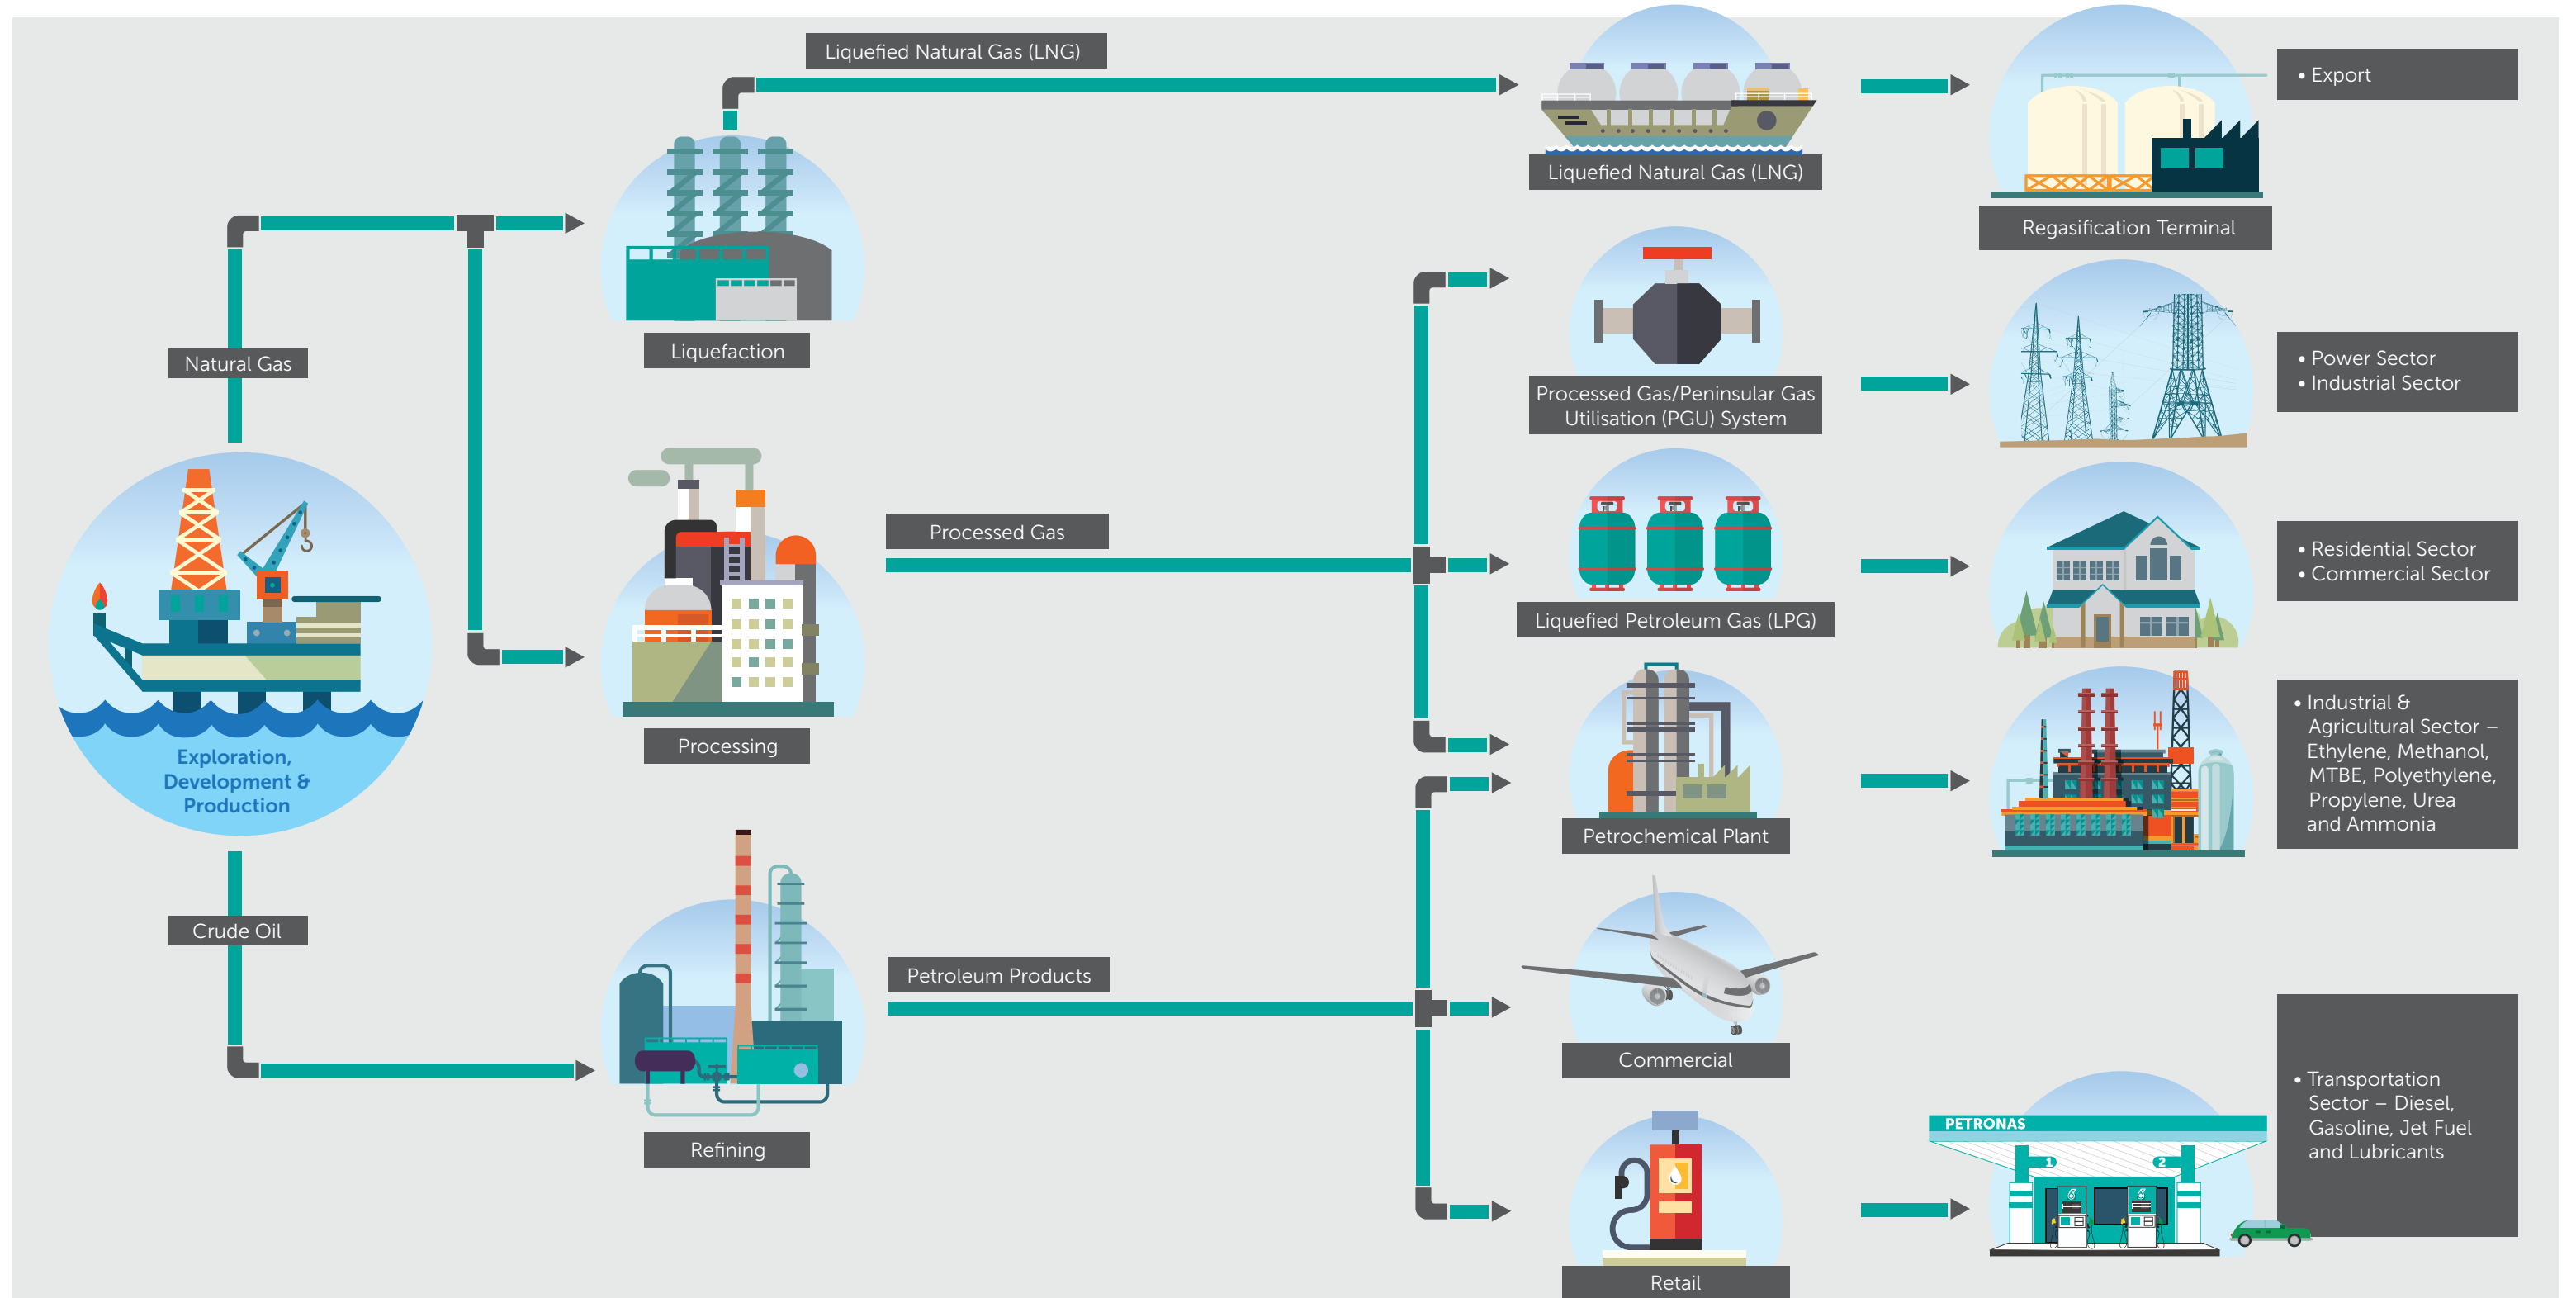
Exploration, Development & Production

Natural Gas

Crude Oil

Liquefied Natural Gas (LNG)

Liquefaction

Processing

Processed Gas

Refining

Petroleum Products

Liquefied Natural Gas (LNG)

Regasification Terminal

• Export

Processed Gas/Peninsular Gas Utilisation (PGU) System

• Power Sector
• Industrial Sector

Liquefied Petroleum Gas (LPG)

• Residential Sector
• Commercial Sector

Petrochemical Plant

• Industrial & Agricultural Sector – Ethylene, Methanol, MTBE, Polyethylene, Propylene, Urea and Ammonia

Commercial

Retail

PETRONAS

• Transportation Sector – Diesel, Gasoline, Jet Fuel and Lubricants